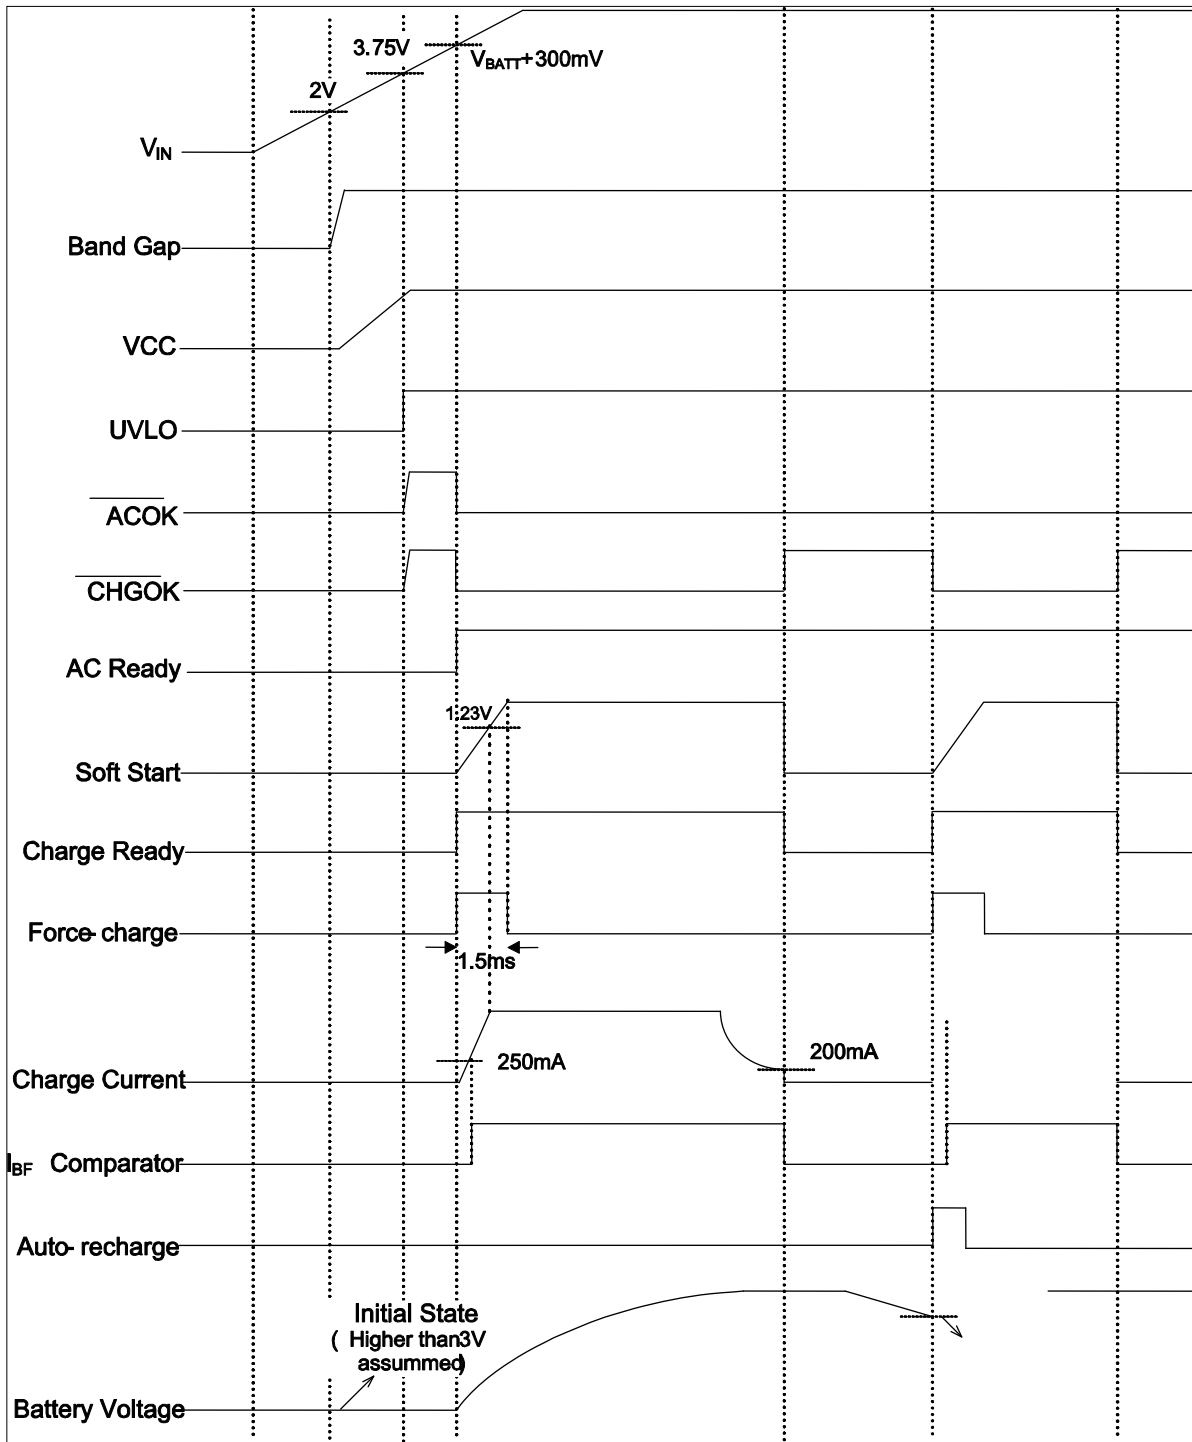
3.75V
$V_{BATT}$+300mV
2V
$V_{IN}$
Band Gap
VCC
UVLO
$\overline{ACOK}$
$\overline{CHGOK}$
AC Ready
1.23V
Soft Start
Charge Ready
Force- charge
1.5ms
250mA
200mA
Charge Current
$I_{BF}$ Comparator
Auto- recharge
Initial State
( Higher than3V assummed)
Battery Voltage